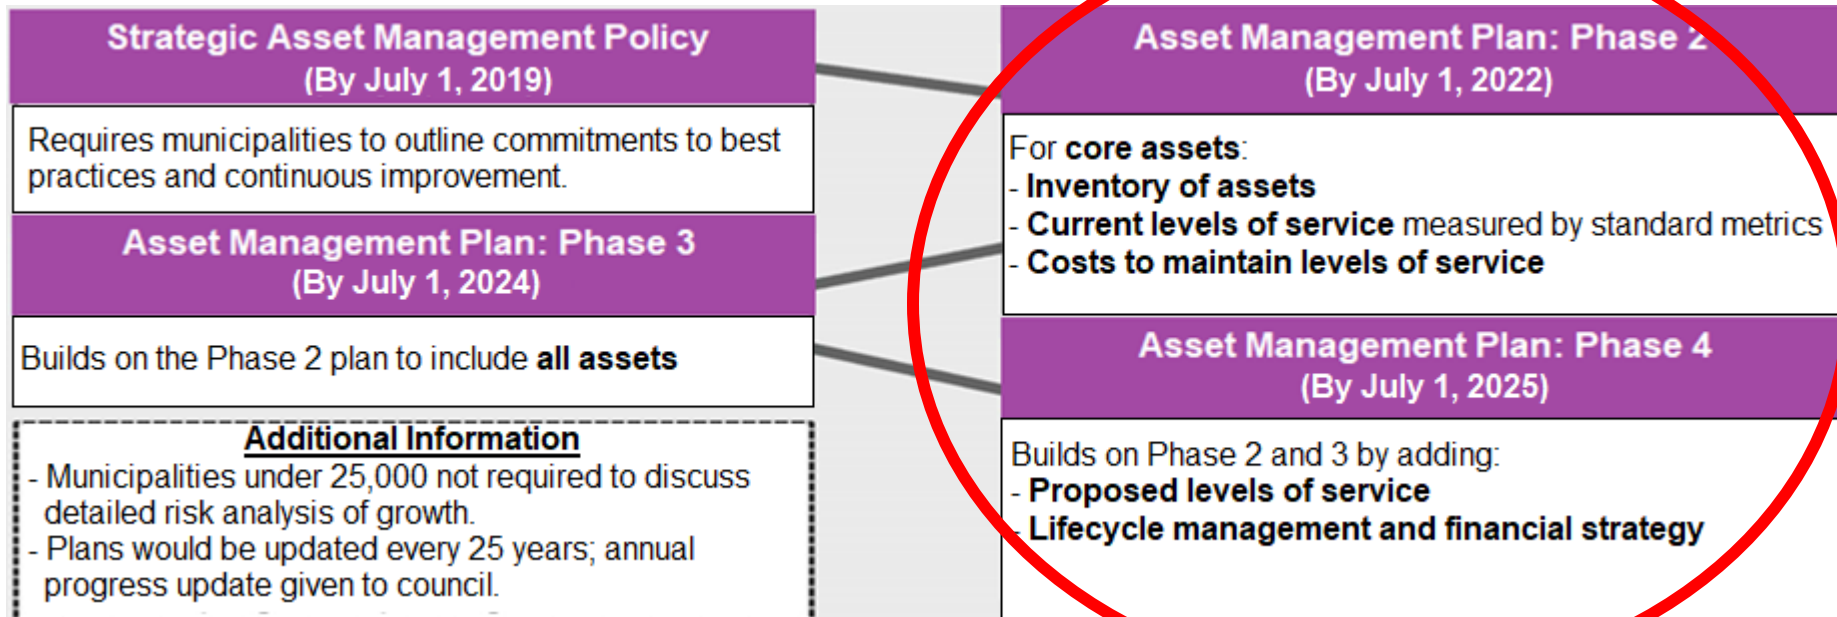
Strategic Asset Management Policy
(By July 1, 2019)

Requires municipalities to outline commitments to best practices and continuous improvement.

Asset Management Plan: Phase 3
(By July 1, 2024)

Builds on the Phase 2 plan to include **all assets**

Additional Information
- Municipalities under 25,000 not required to discuss detailed risk analysis of growth.
- Plans would be updated every 25 years; annual progress update given to council.

Asset Management Plan: Phase 2
(By July 1, 2022)

For **core assets**:
- **Inventory of assets**
- **Current levels of service** measured by standard metrics
- **Costs to maintain levels of service**

Asset Management Plan: Phase 4
(By July 1, 2025)

Builds on Phase 2 and 3 by adding:
- **Proposed levels of service**
- **Lifecycle management and financial strategy**